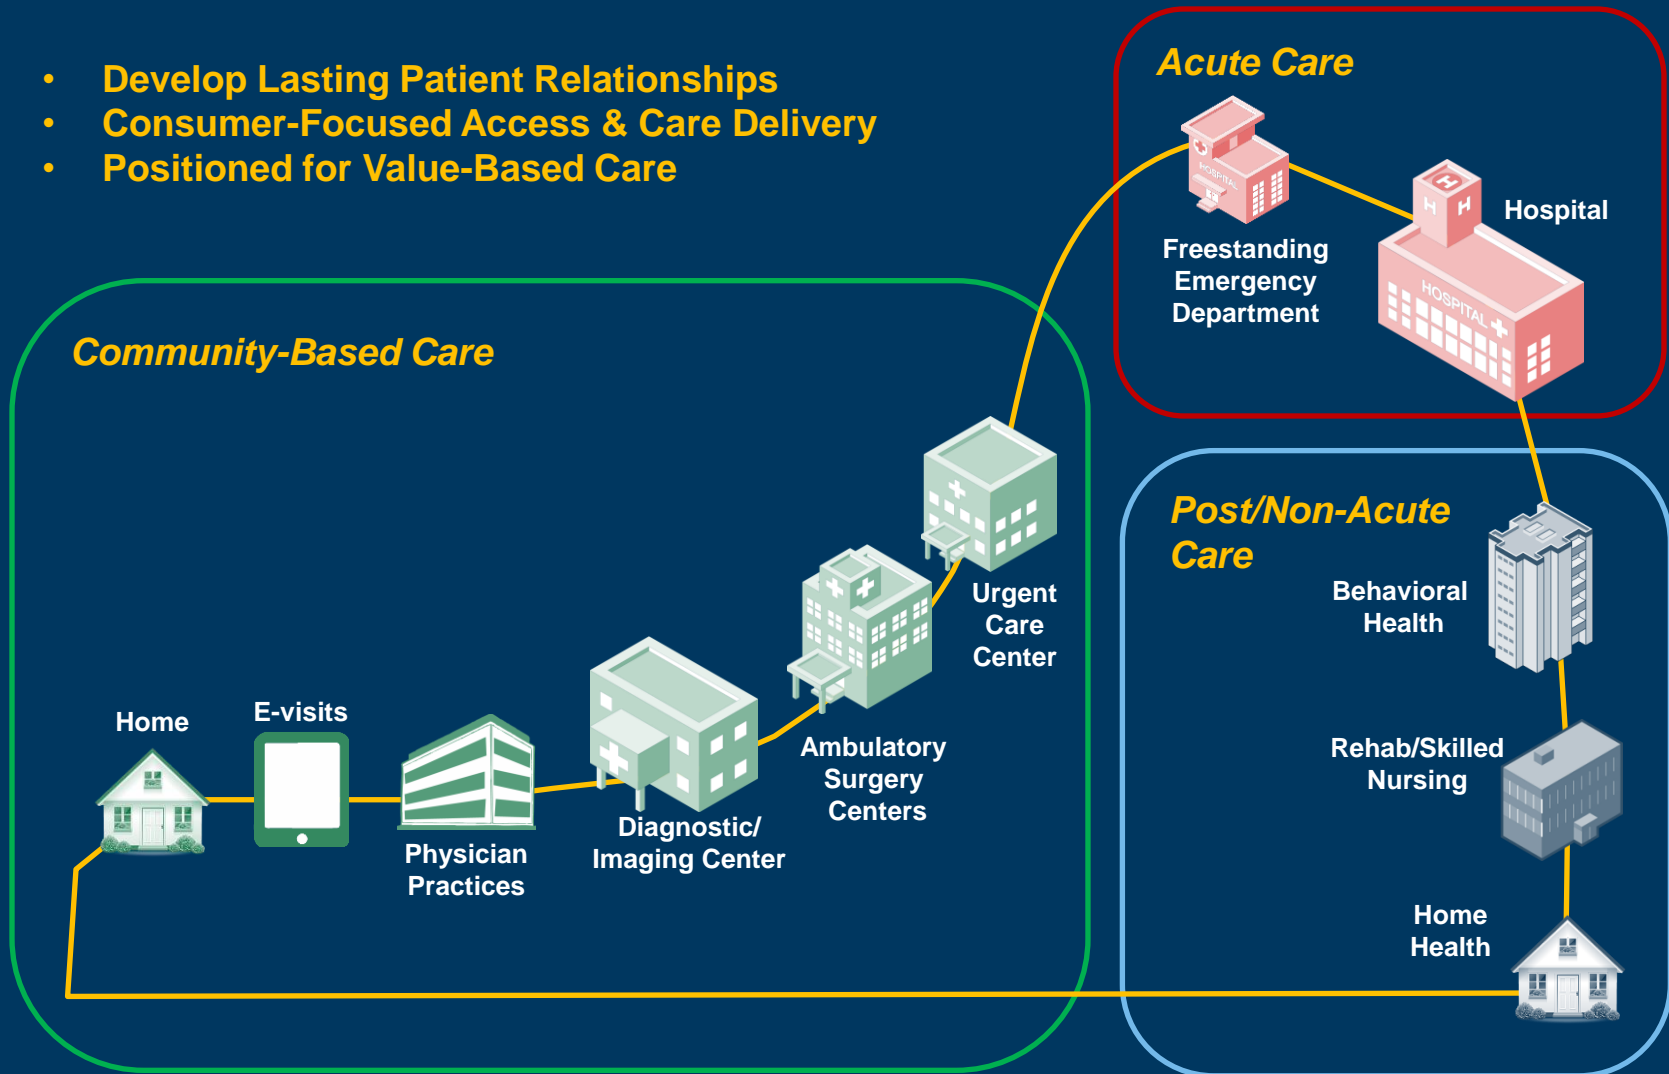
• Develop Lasting Patient Relationships
• Consumer-Focused Access & Care Delivery
• Positioned for Value-Based Care

Acute Care

Freestanding Emergency Department

HOSPITAL

Hospital

HOSPITAL

Community-Based Care

Home

E-visits

Physician Practices

Diagnostic/ Imaging Center

Ambulatory Surgery Centers

Urgent Care Center

Post/Non-Acute Care

Behavioral Health

Rehab/Skilled Nursing

Home Health